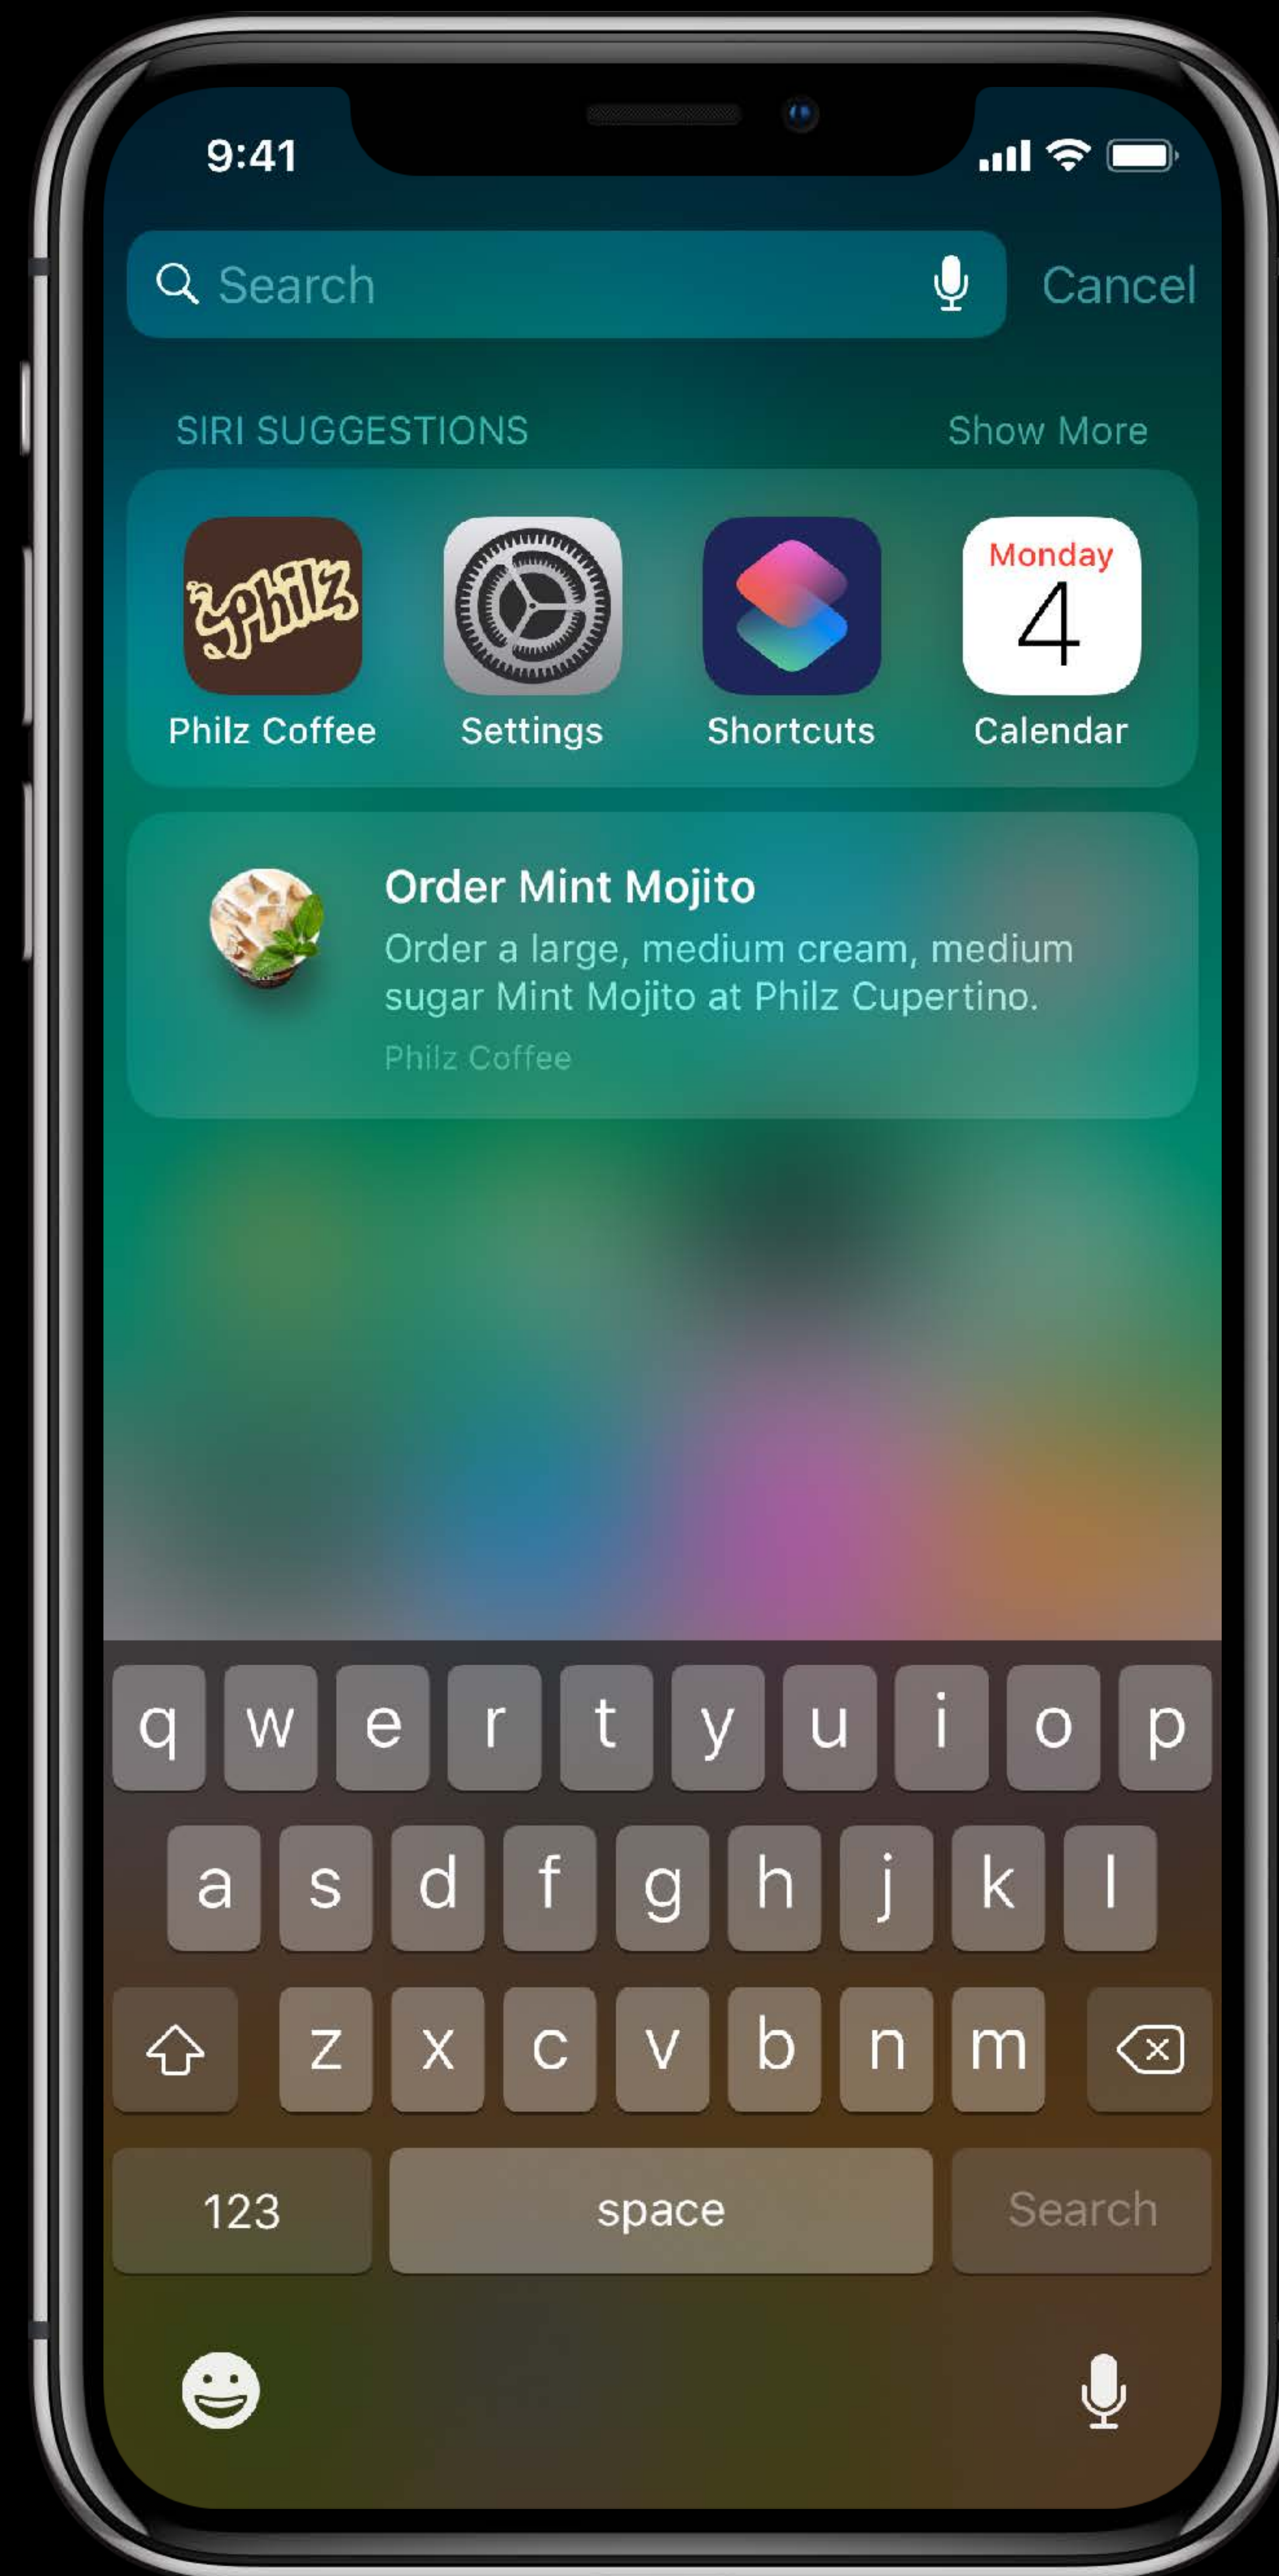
9:41

Search

Cancel

SIRI SUGGESTIONS

Show More

Philz

Philz Coffee

Settings

Shortcuts

Monday
4

Calendar

Order Mint Mojito

Order a large, medium cream, medium sugar Mint Mojito at Philz Cupertino.

Philz Coffee

q w e r t y u i o p

a s d f g h j k l

z x c v b n m

123

space

Search